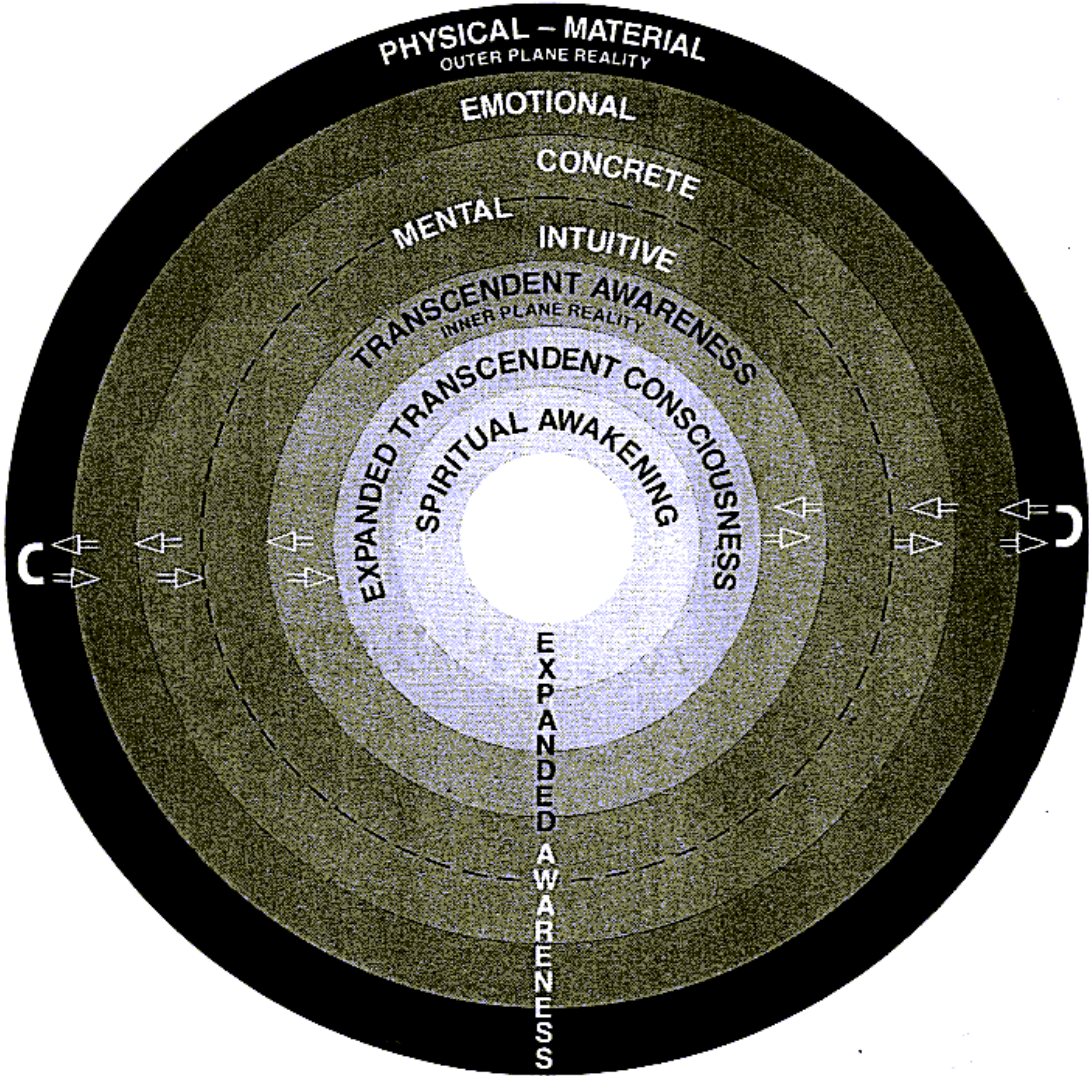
PHYSICAL – MATERIAL
OUTER PLANE REALITY

EMOTIONAL

CONCRETE

MENTAL

INTUITIVE

TRANSCENDENT AWARENESS
INNER PLANE REALITY

EXPANDED TRANSCENDENT CONSCIOUSNESS

SPIRITUAL AWAKENING

EXPANDED AWARENESS